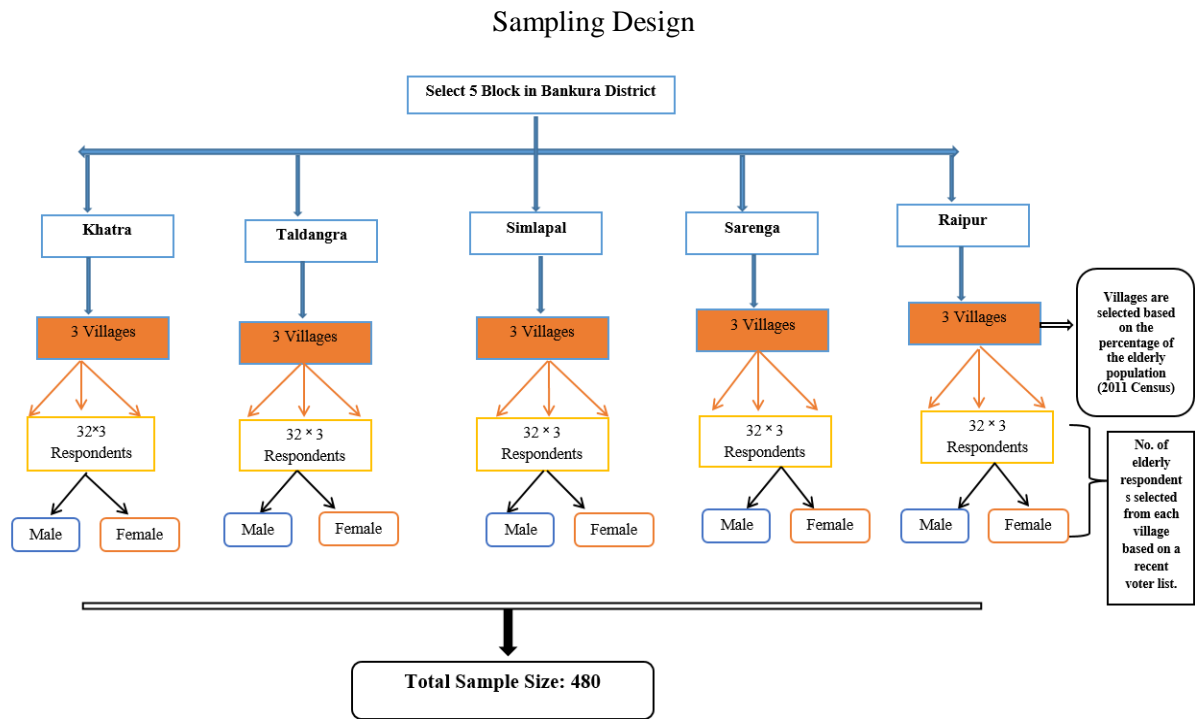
Sampling Design

Select 5 Block in Bankura District

Khatra

Taldangra

Simlapal

Sarenga

Raipur

3 Villages

3 Villages

3 Villages

3 Villages

3 Villages

Villages are selected based on the percentage of the elderly population (2011 Census)

32×3 Respondents

32 × 3 Respondents

32 × 3 Respondents

32 × 3 Respondents

32 × 3 Respondents

No. of elderly respondents selected from each village based on a recent voter list.

Male

Female

Male

Female

Male

Female

Male

Female

Male

Female

Total Sample Size: 480